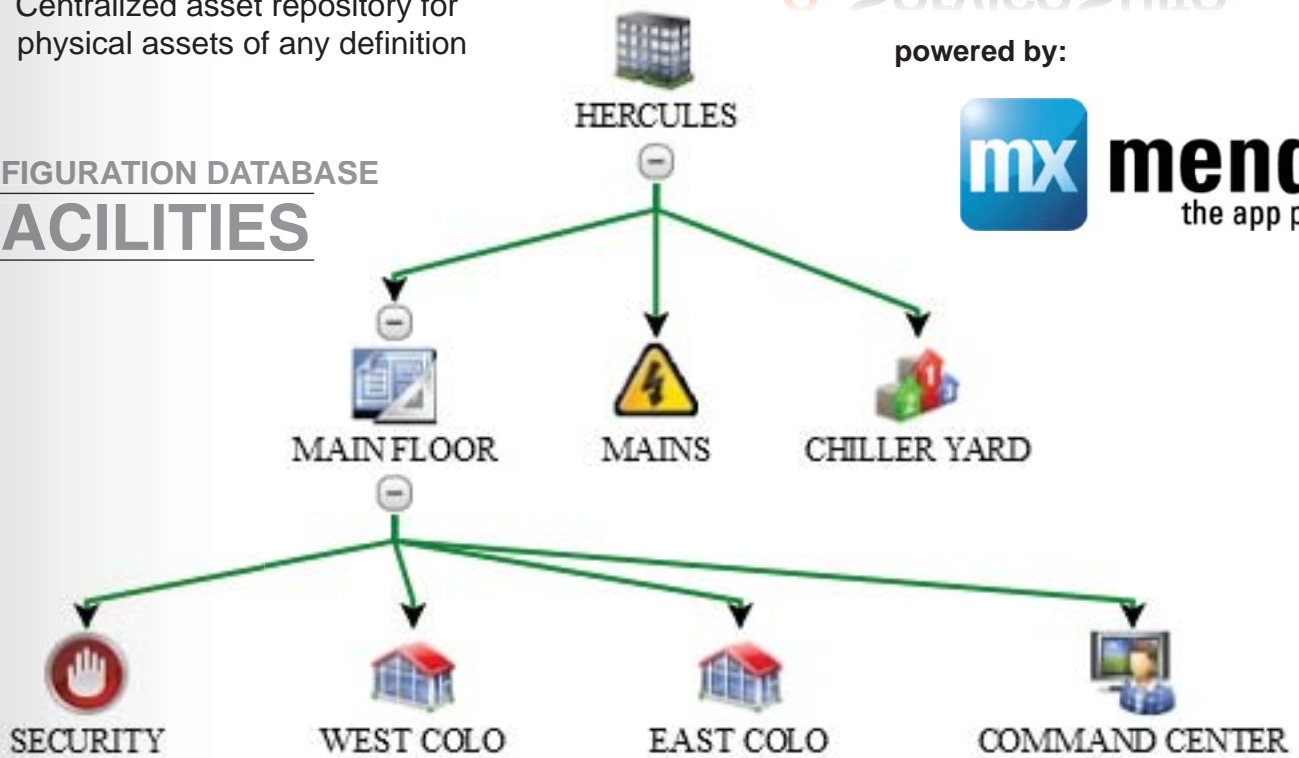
Centralized asset repository for physical assets of any definition

powered by:

FIGURATION DATABASE
ACILITIES

HERCULES

mx mend
the app p

MAIN FLOOR

MAINS

CHILLER YARD

SECURITY

WEST COLO

EAST COLO

COMMAND CENTER